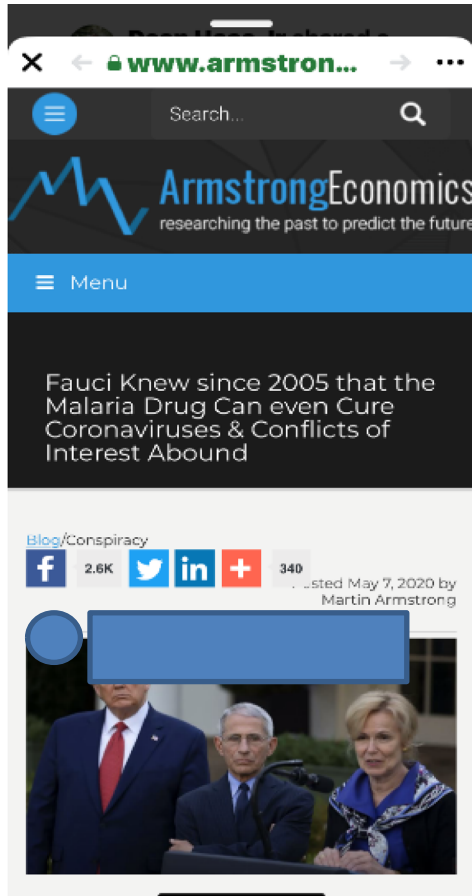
www.armstron...

Search...

ArmstrongEconomics
researching the past to predict the future

Menu

Fauci Knew since 2005 that the Malaria Drug Can even Cure Coronaviruses & Conflicts of Interest Abound

Blog/Conspiracy

2.6K

340

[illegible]sted May 7, 2020 by Martin Armstrong